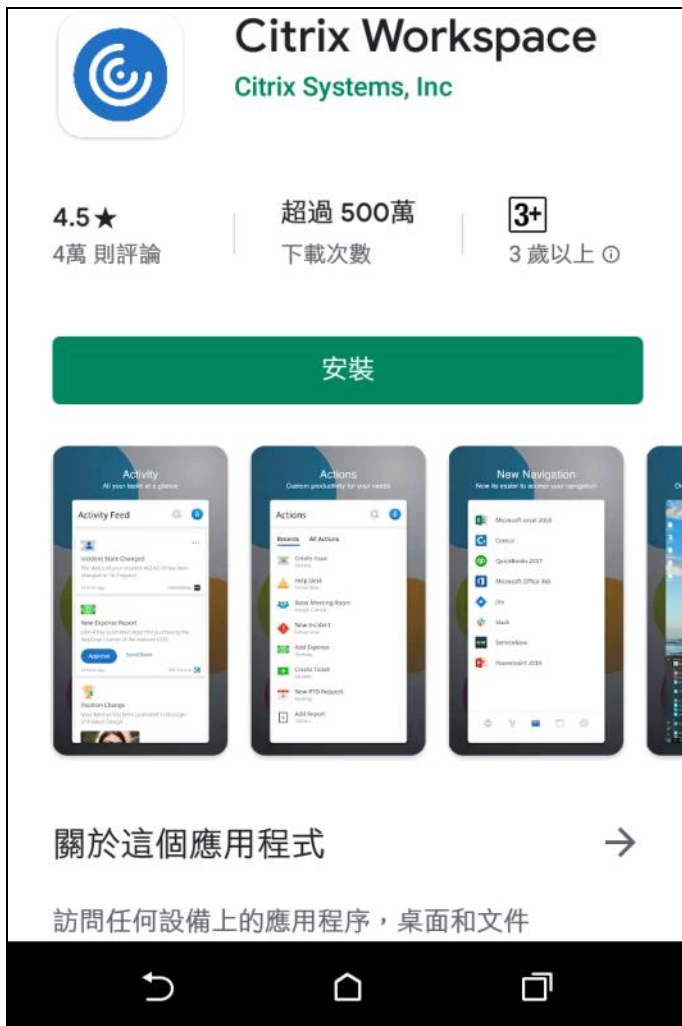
Citrix Workspace
Citrix Systems, Inc

4.5★
4萬 則評論

超過 500萬
下載次數

3+
3 歲以上 ⓘ

安裝

Activity
All your tasks at a glance

Activity Feed

Incident State Changed

New Expense Report

Approve

Send Back

Position Change

Actions
Custom productivity for your needs

Actions

Recents All Actions

Create Issue

Help Desk

Book Meeting Room

New Incident

Add Expense

Create Ticket

New PTO Request

Add Report

New Navigation
Now its easier to access your navigation

Microsoft excel 2016

Citrix

QuickBooks 2017

Microsoft Office 365

Jira

Slack

ServiceNow

Powerpoint 2016

關於這個應用程式 →

訪問任何設備上的應用程序，桌面和文件